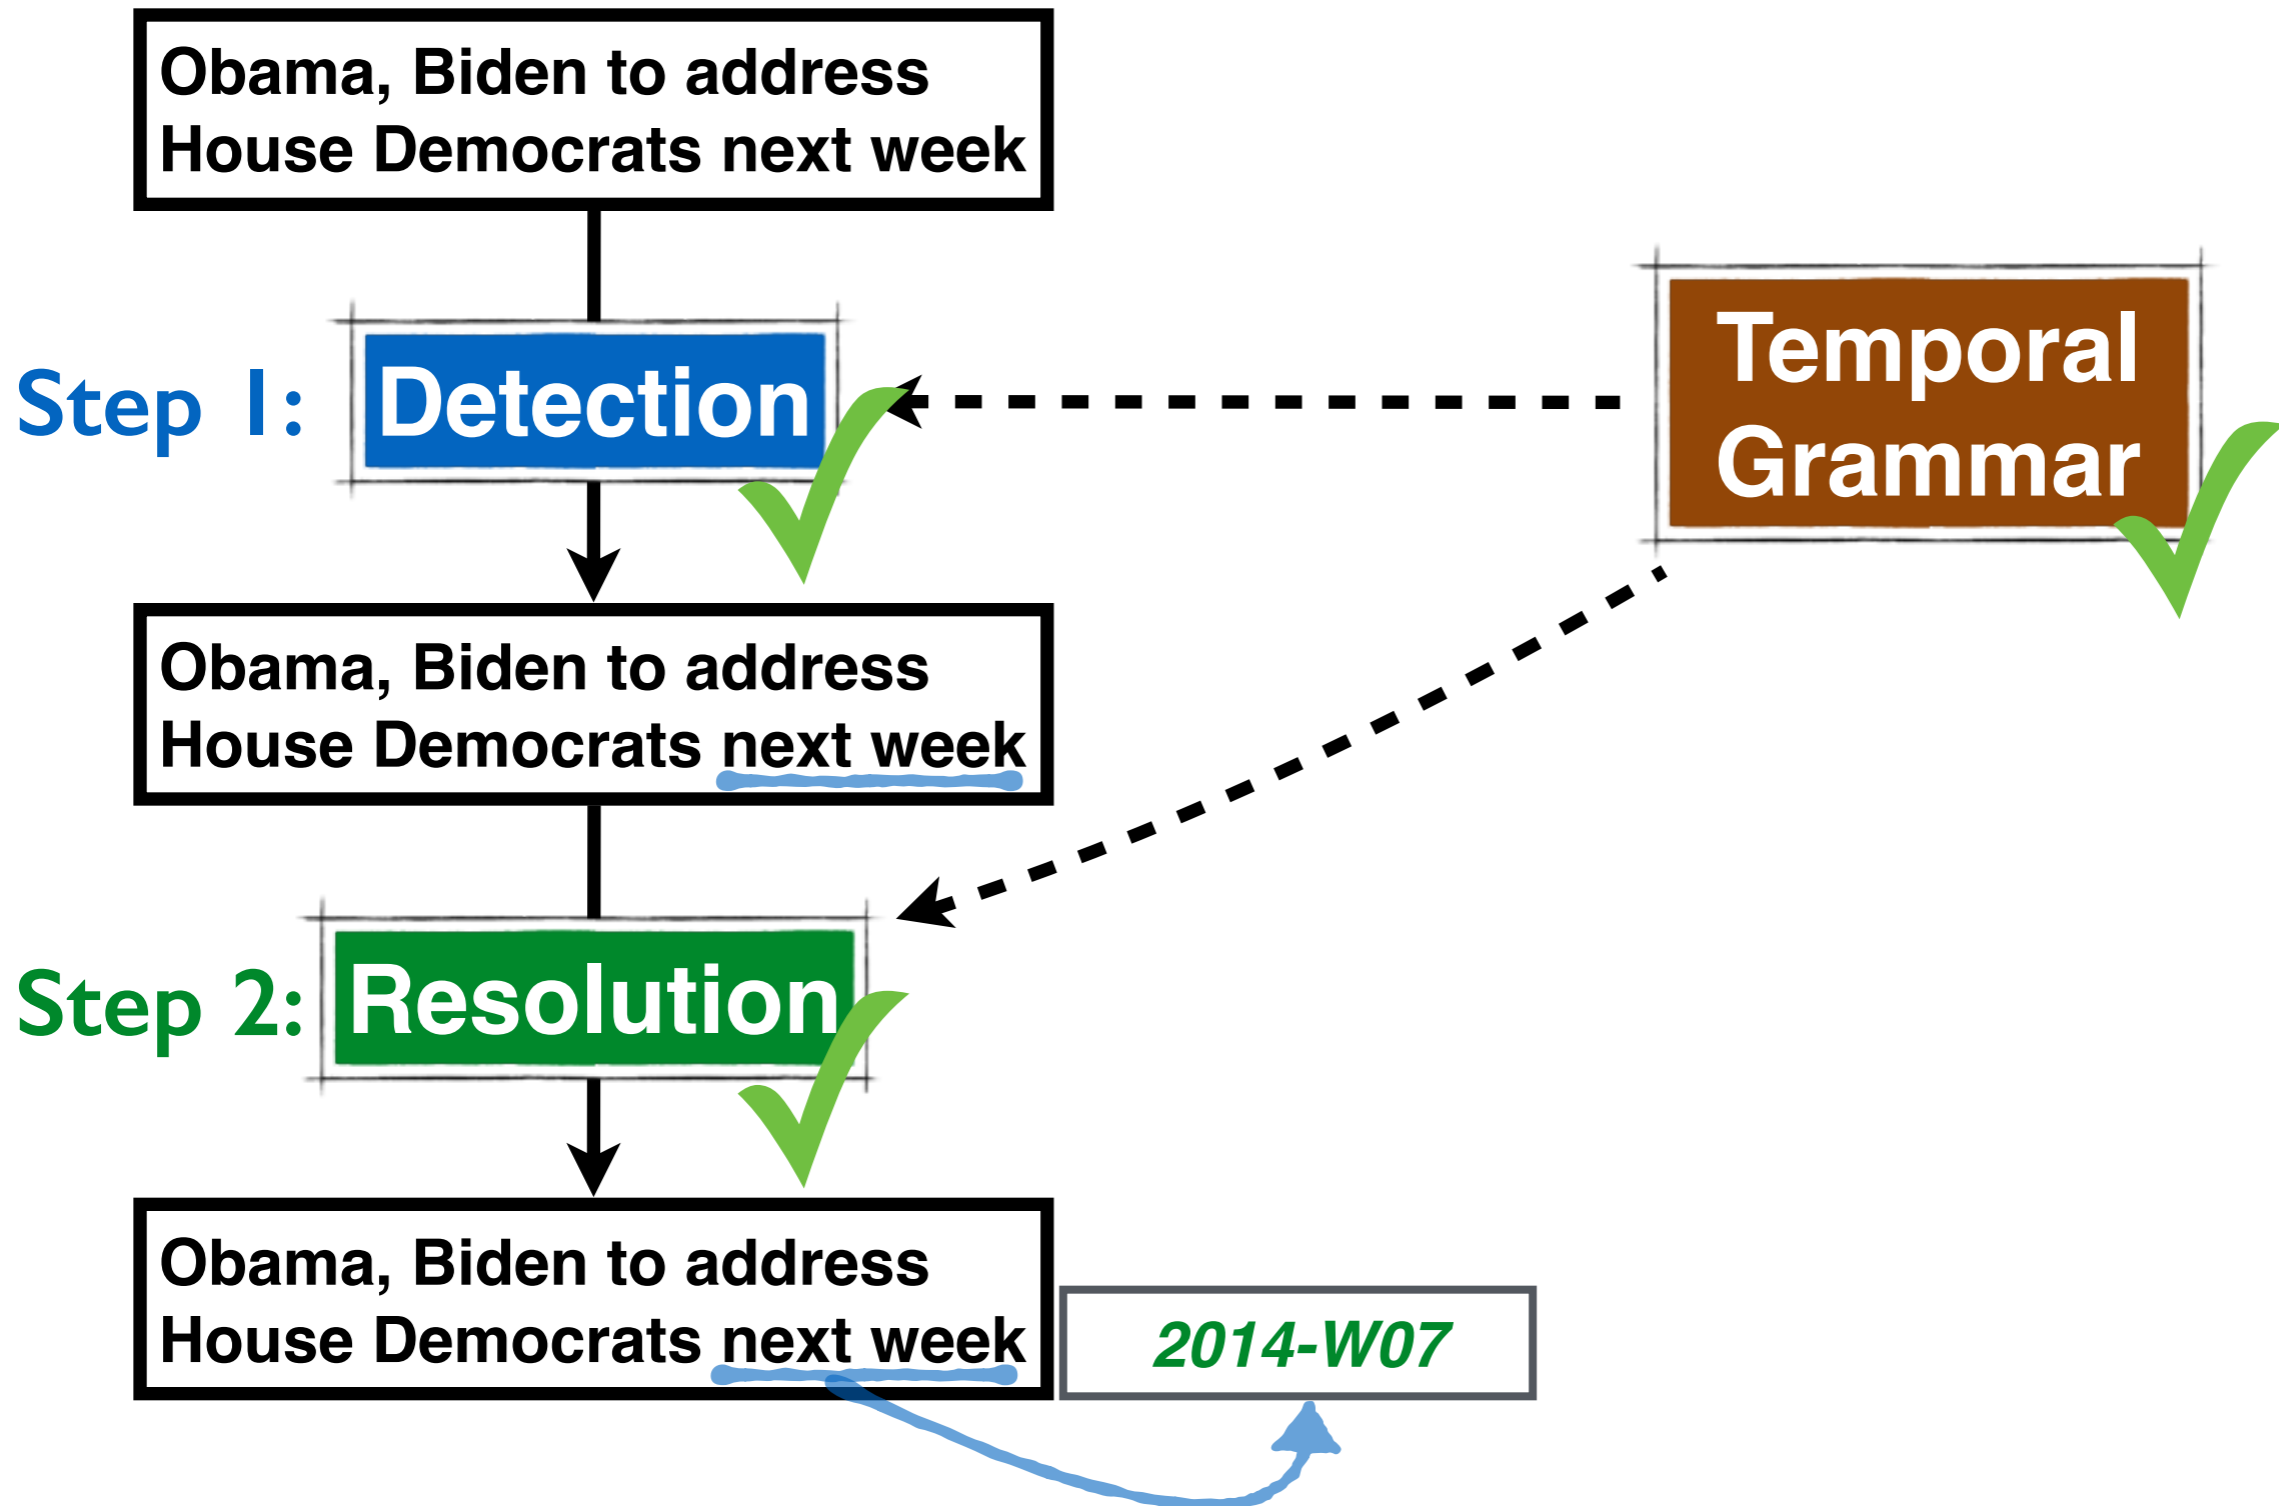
Obama, Biden to address House Democrats next week

Step 1: Detection

Temporal Grammar

Obama, Biden to address House Democrats next week

Step 2: Resolution

Obama, Biden to address House Democrats next week

2014-W07